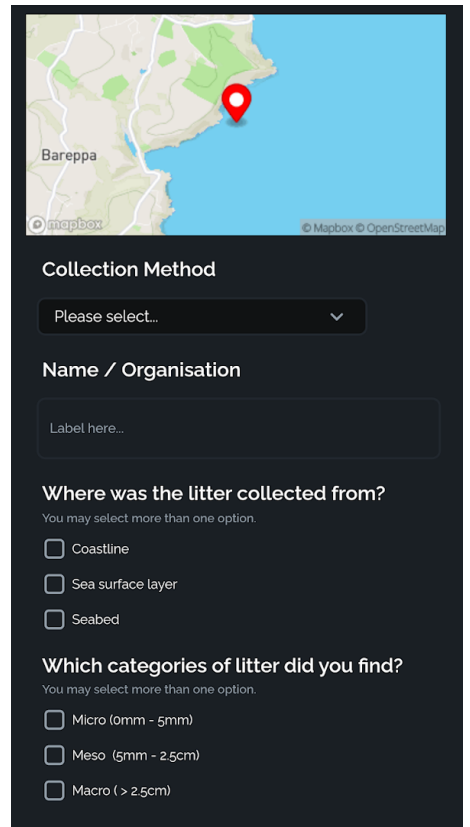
Bareppa

mapbox

© Mapbox © OpenStreetMap

Collection Method

Please select...

Name / Organisation

Label here...

Where was the litter collected from?

You may select more than one option.

Coastline

Sea surface layer

Seabed

Which categories of litter did you find?

You may select more than one option.

Micro (0mm - 5mm)

Meso (5mm - 2.5cm)

Macro ( > 2.5cm)